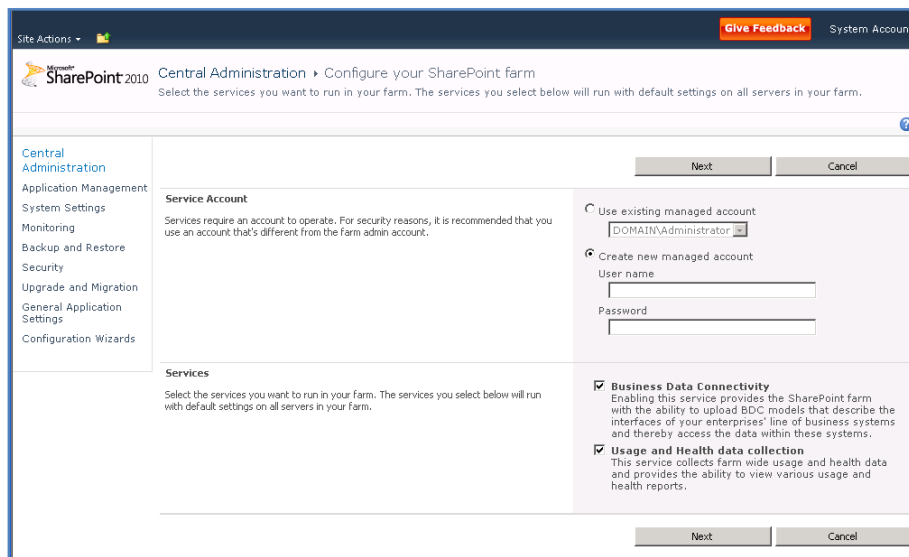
Site Actions ▾

Give Feedback

System Accoun

Microsoft SharePoint 2010

Central Administration ▸ Configure your SharePoint farm

Select the services you want to run in your farm. The services you select below will run with default settings on all servers in your farm.

Central Administration

Application Management

System Settings

Monitoring

Backup and Restore

Security

Upgrade and Migration

General Application Settings

Configuration Wizards

Next

Cancel

Service Account

Services require an account to operate. For security reasons, it is recommended that you use an account that's different from the farm admin account.

Use existing managed account

DOMAIN\Administrator

Create new managed account

User name

Password

Services

Select the services you want to run in your farm. The services you select below will run with default settings on all servers in your farm.

Business Data Connectivity

Enabling this service provides the SharePoint farm with the ability to upload BDC models that describe the interfaces of your enterprises' line of business systems and thereby access the data within these systems.

Usage and Health data collection

This service collects farm wide usage and health data and provides the ability to view various usage and health reports.

Next

Cancel